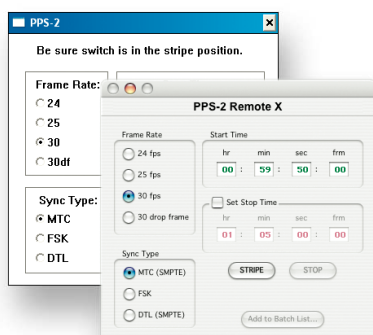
PPS-2

Be sure switch is in the stripe position.

Frame Rate:
24
25
30
30df

Sync Type:
MTC
FSK
DTL

PPS-2 Remote X

Frame Rate
24 fps
25 fps
30 fps
30 drop frame

Start Time
hr min sec frm
00 : 59 : 50 : 00

Set Stop Time
01 : 05 : 00 : 00

Sync Type
MTC (SMPTE)
FSK
DTL (SMPTE)

STRIPE
STOP

Add to Batch List...